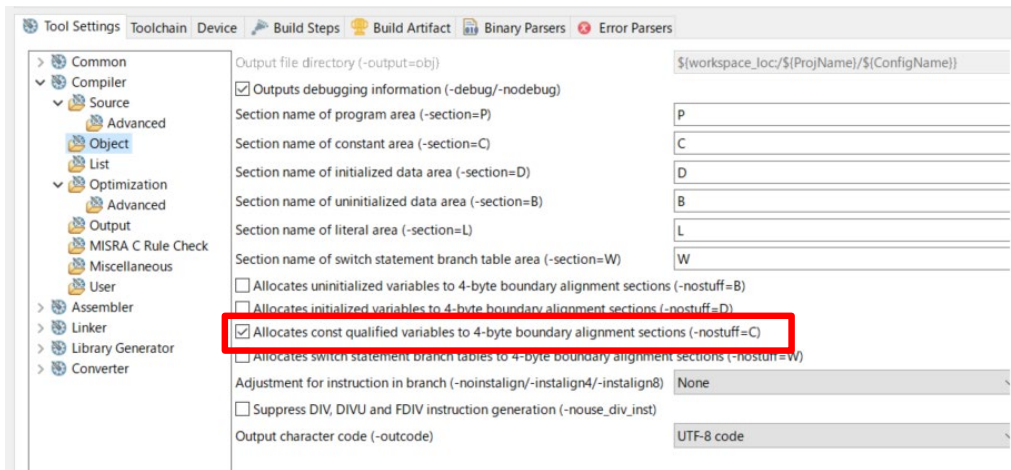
Tool Settings | Toolchain | Device | Build Steps | Build Artifact | Binary Parsers | Error Parsers

Common
Compiler
Source
Advanced
Object
List
Optimization
Advanced
Output
MISRA C Rule Check
Miscellaneous
User
Assembler
Linker
Library Generator
Converter

Output file directory (-output=obj) ${workspace_loc:/${ProjName}/${ConfigName}}
Outputs debugging information (-debug/-nodebug)
Section name of program area (-section=P) P
Section name of constant area (-section=C) C
Section name of initialized data area (-section=D) D
Section name of uninitialized data area (-section=B) B
Section name of literal area (-section=L) L
Section name of switch statement branch table area (-section=W) W
Allocates uninitialized variables to 4-byte boundary alignment sections (-nostuff=B)
Allocates initialized variables to 4-byte boundary alignment sections (-nostuff=D)
Allocates const qualified variables to 4-byte boundary alignment sections (-nostuff=C)
Allocates switch statement branch tables to 4-byte boundary alignment sections (-nostuff=W)
Adjustment for instruction in branch (-noinstalign/-instalign4/-instalign8) None
Suppress DIV, DIVU and FDIV instruction generation (-nouse_div_inst)
Output character code (-outcode) UTF-8 code